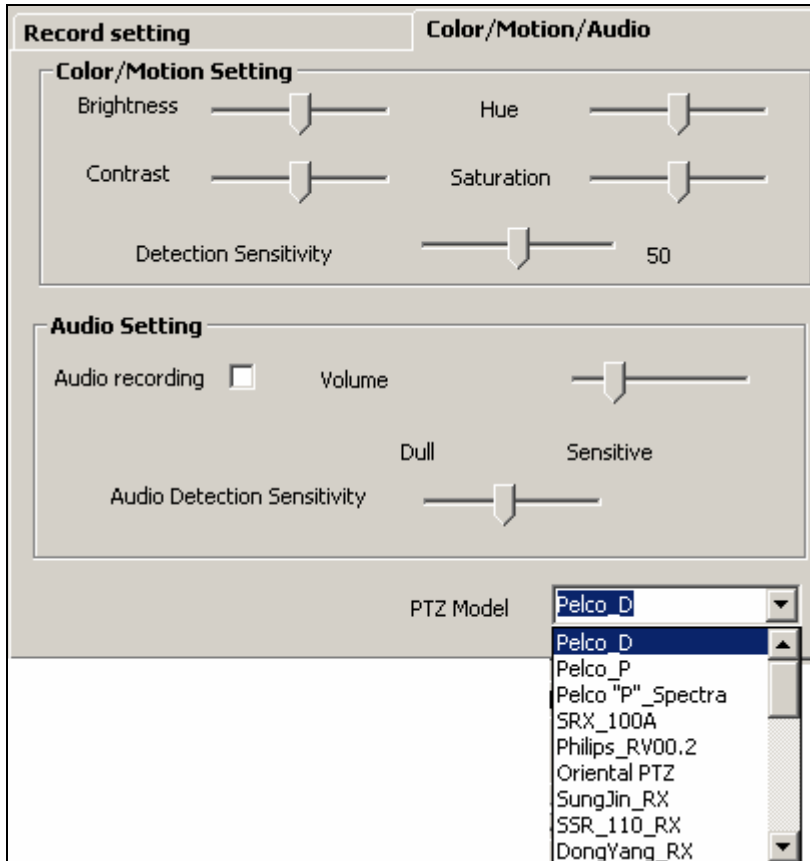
Record setting

Color/Motion/Audio

Color/Motion Setting

Brightness

Hue

Contrast

Saturation

Detection Sensitivity

50

Audio Setting

Audio recording

Volume

Dull

Sensitive

Audio Detection Sensitivity

PTZ Model

Pelco_D

Pelco_D
Pelco_P
Pelco "P"_Spectra
SRX_100A
Philips_RV00.2
Oriental PTZ
SungJin_RX
SSR_110_RX
DongYang_RX